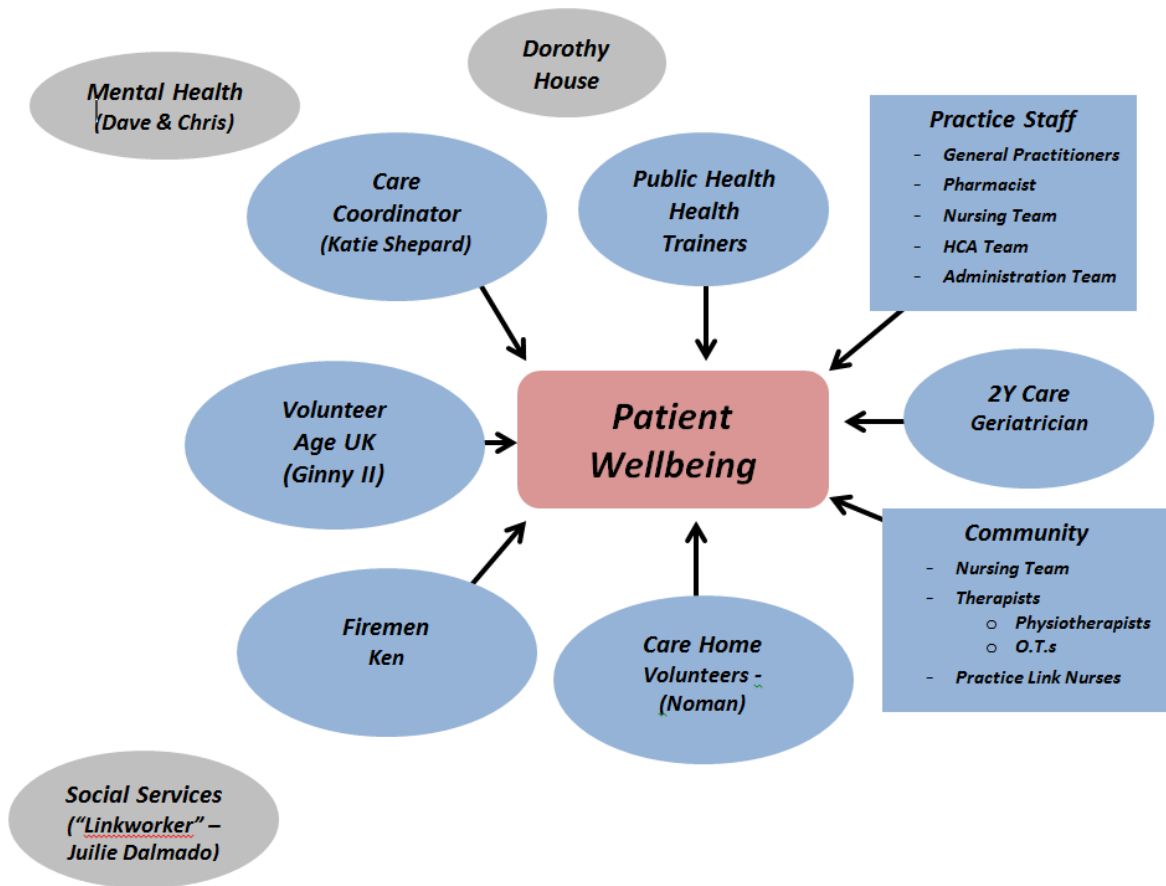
Mental Health
(Dave & Chris)

Dorothy House

Care Coordinator
(Katie Shepard)

Public Health Health Trainers

Practice Staff
- General Practitioners
- Pharmacist
- Nursing Team
- HCA Team
- Administration Team

Volunteer Age UK
(Ginny II)

Patient Wellbeing

2Y Care Geriatrician

Community
- Nursing Team
- Therapists
 o Physiotherapists
 o O.T.s
- Practice Link Nurses

Firemen
Ken

Care Home Volunteers -
(Noman)

Social Services
("Linkworker" – Juilie Dalmado)